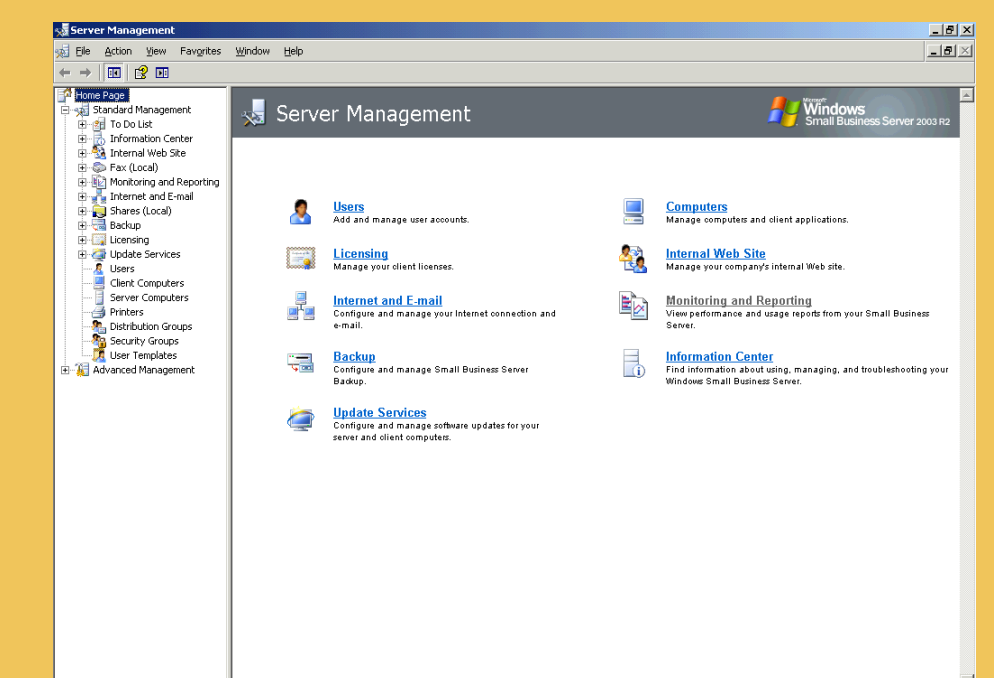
Server Management

File Action View Favorites Window Help

Home Page
Standard Management
To Do List
Information Center
Internal Web Site
Fax (Local)
Monitoring and Reporting
Internet and E-mail
Shares (Local)
Backup
Licensing
Update Services
Users
Client Computers
Server Computers
Printers
Distribution Groups
Security Groups
User Templates
Advanced Management

Server Management

Microsoft Windows Small Business Server 2003 R2

Users
Add and manage user accounts.

Computers
Manage computers and client applications.

Licensing
Manage your client licenses.

Internal Web Site
Manage your company's internal Web site.

Internet and E-mail
Configure and manage your Internet connection and e-mail.

Monitoring and Reporting
View performance and usage reports from your Small Business Server.

Backup
Configure and manage Small Business Server Backup.

Information Center
Find information about using, managing, and troubleshooting your Windows Small Business Server.

Update Services
Configure and manage software updates for your server and client computers.